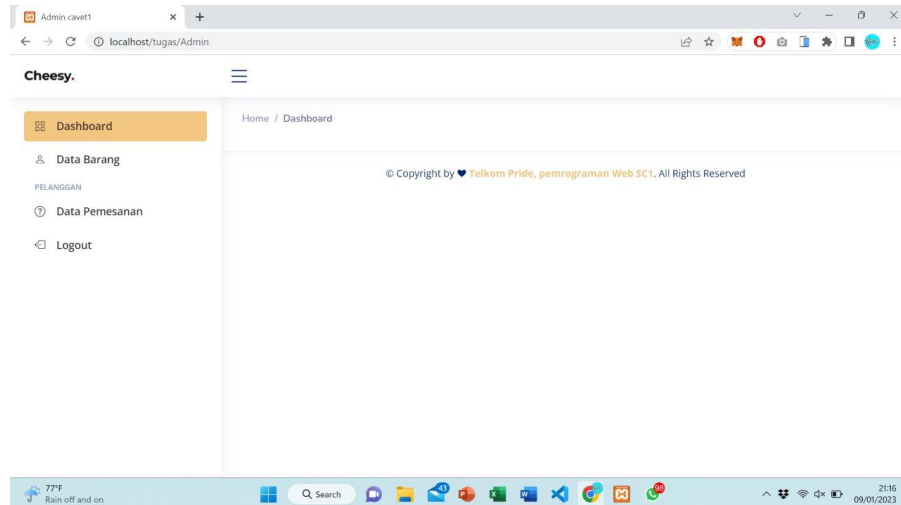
Admin cavet1
localhost/tugas/Admin

Cheesy.

Dashboard
Data Barang
PELANGGAN
Data Pemesanan
Logout

Home / Dashboard

© Copyright by ♥ Telkom Pride, pemrograman Web SC1. All Rights Reserved

77°F
Rain off and on
Search
43
38
21:16
09/01/2023